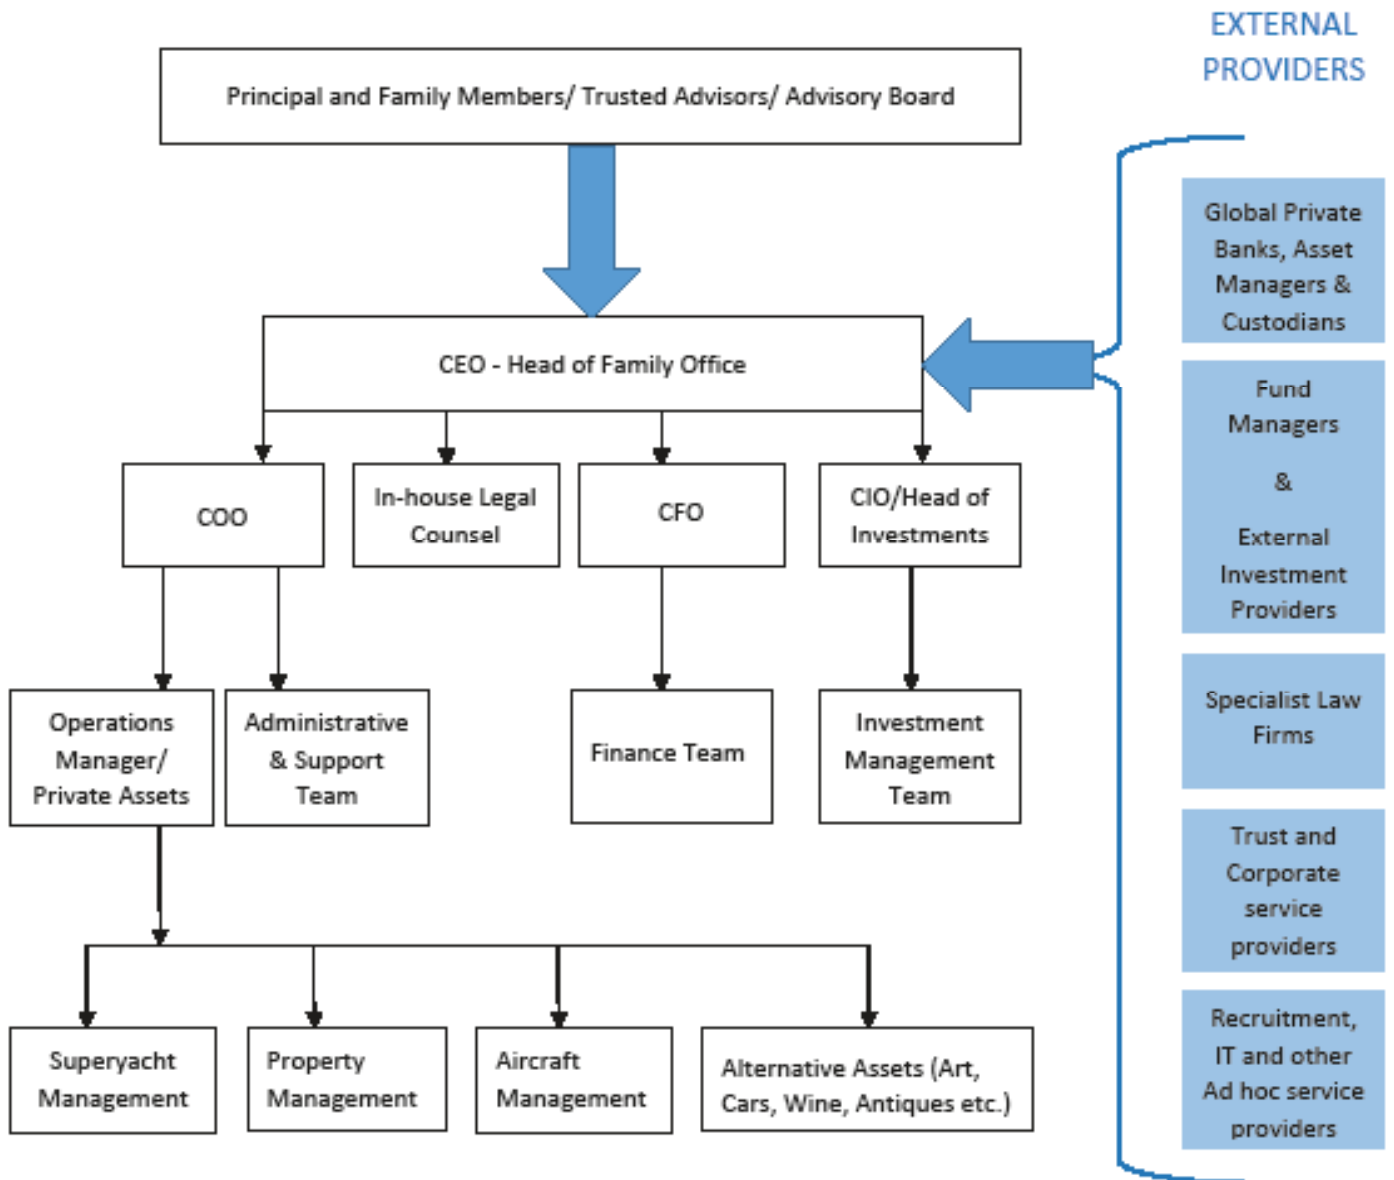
EXTERNAL PROVIDERS

Principal and Family Members/ Trusted Advisors/ Advisory Board

CEO - Head of Family Office

COO

In-house Legal Counsel

CFO

CIO/Head of Investments

Operations Manager/ Private Assets

Administrative & Support Team

Finance Team

Investment Management Team

Superyacht Management

Property Management

Aircraft Management

Alternative Assets (Art, Cars, Wine, Antiques etc.)

Global Private Banks, Asset Managers & Custodians

Fund Managers

&

External Investment Providers

Specialist Law Firms

Trust and Corporate service providers

Recruitment, IT and other Ad hoc service providers